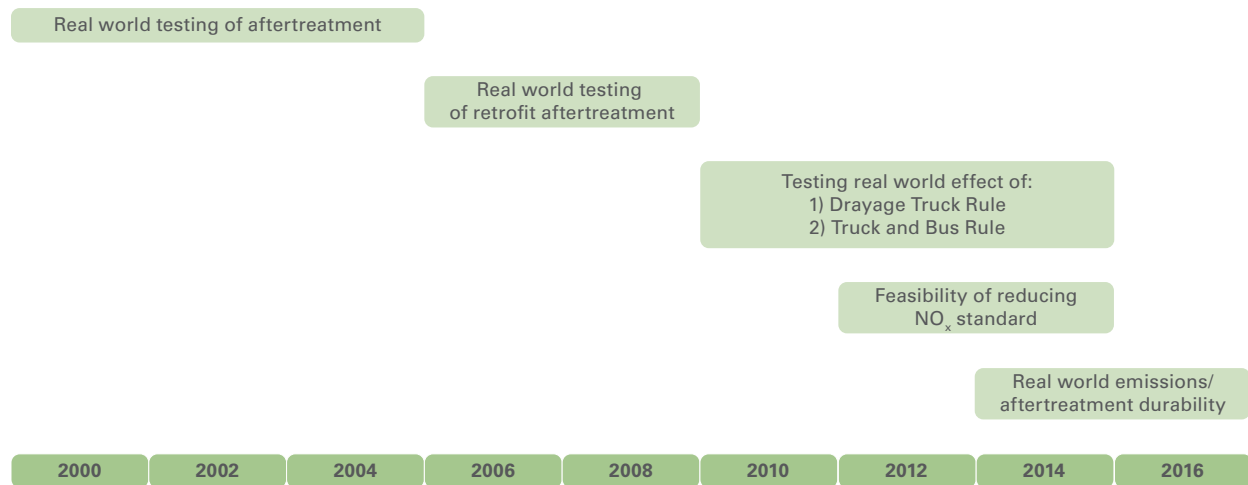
Real world testing of aftertreatment

Real world testing of retrofit aftertreatment

Testing real world effect of:
1) Drayage Truck Rule
2) Truck and Bus Rule

Feasibility of reducing $NO_x$ standard

Real world emissions/ aftertreatment durability

2000 2002 2004 2006 2008 2010 2012 2014 2016